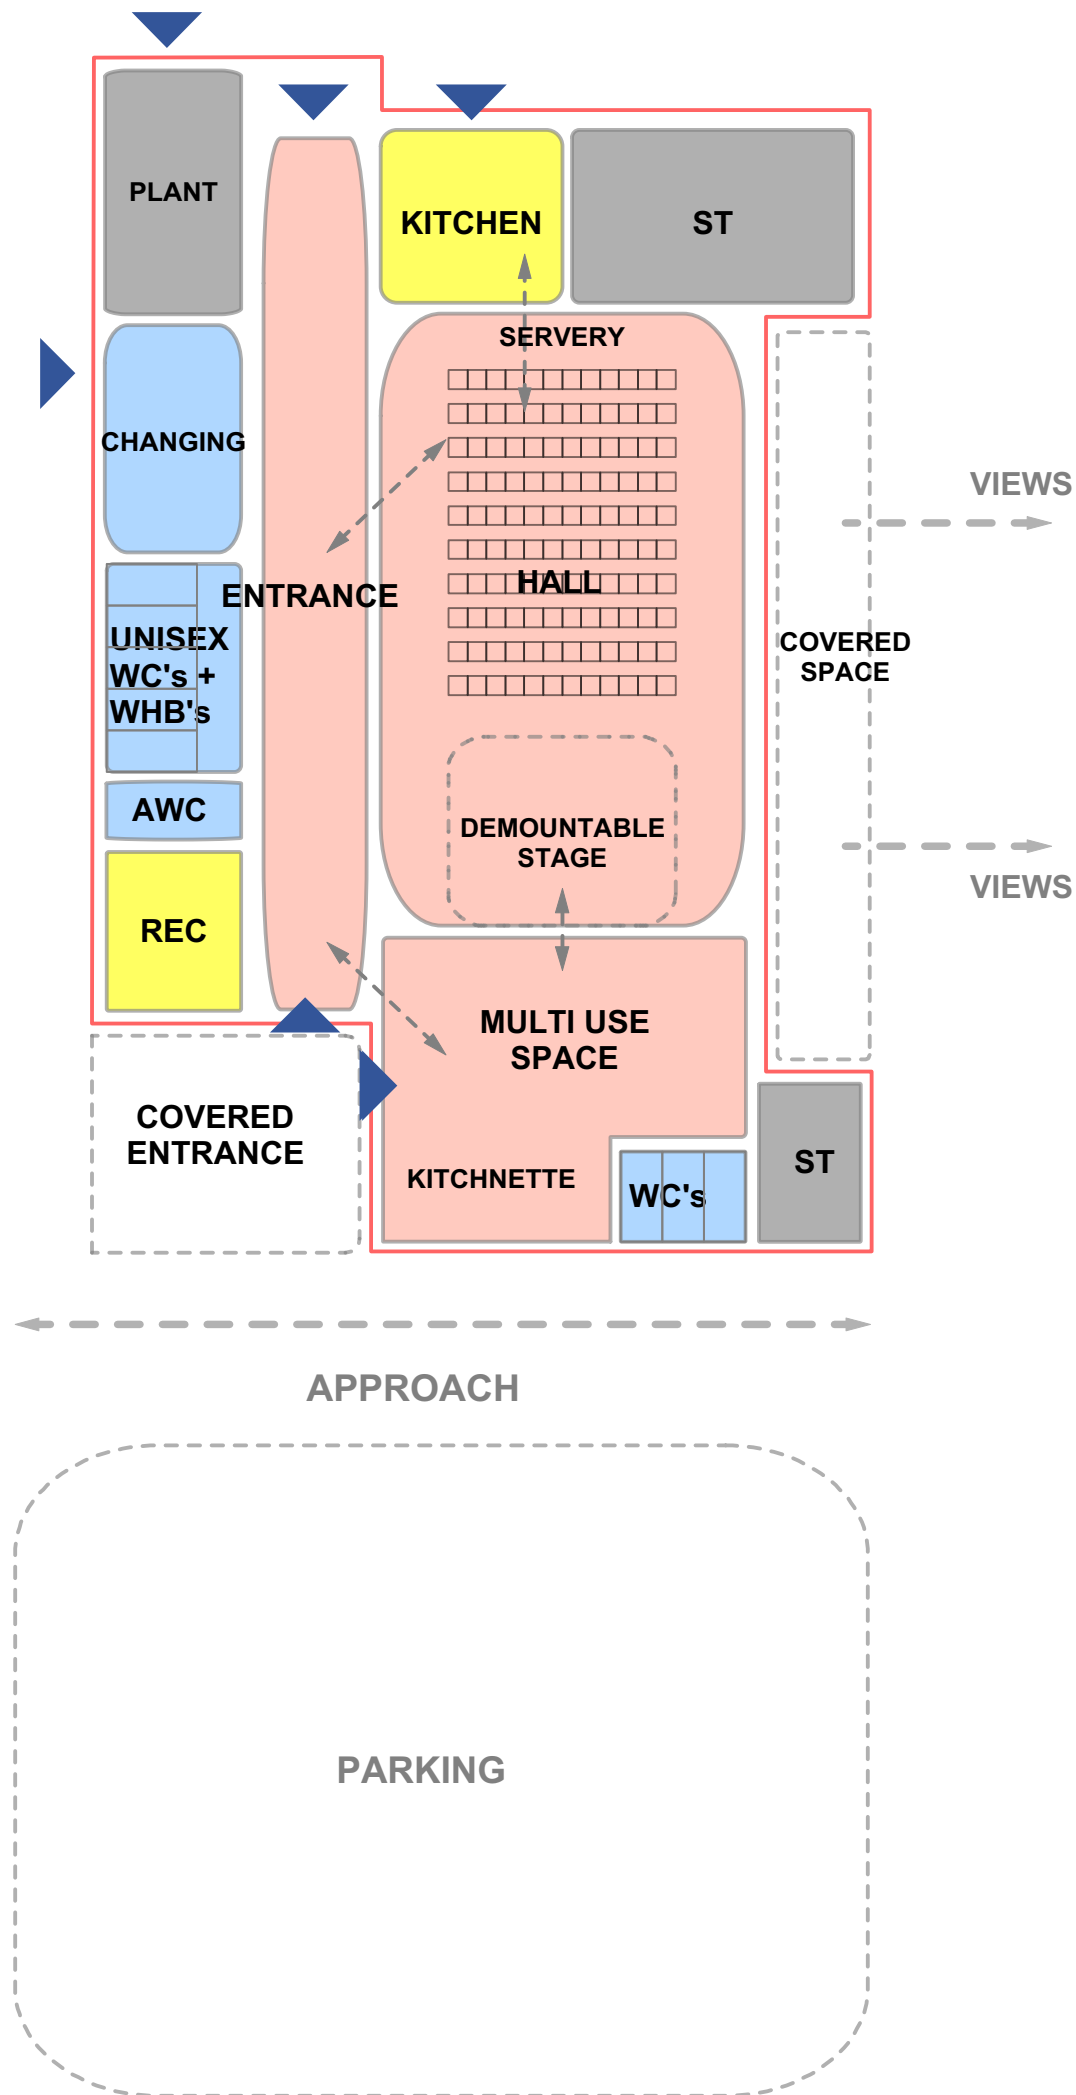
PLANT

KITCHEN

ST

CHANGING

SERVERY

VIEWS

ENTRANCE

HALL

UNISEX WC's + WHB's

COVERED SPACE

AWC

DEMOUNTABLE STAGE

VIEWS

REC

MULTI USE SPACE

COVERED ENTRANCE

KITCHNETTE

WC's

ST

APPROACH

PARKING